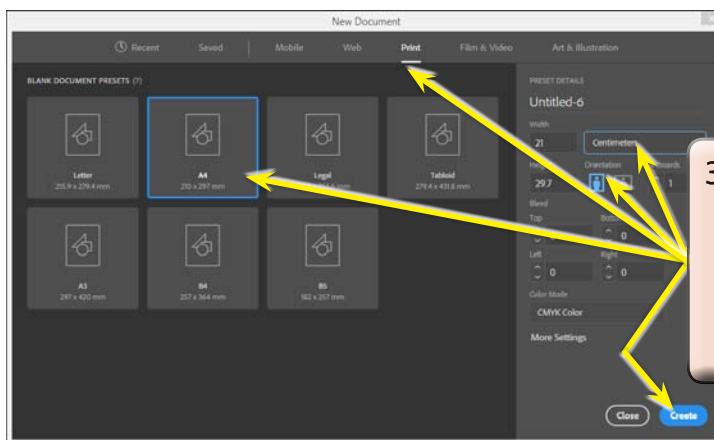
New Document

Recent Saved Mobile Web Print Film & Video Art & Illustration

BLANK DOCUMENT PRESETS (7)

Letter
215.9 x 279.4 mm

A4
210 x 297 mm

Legal
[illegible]

Tabloid
279.4 x 431.8 mm

A3
297 x 420 mm

B4
257 x 364 mm

B5
182 x 257 mm

PRESET DETAILS

Untitled-6

Width
21
Centimeters

Height
29.7
Orientation
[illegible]boards
1

Bleed
Top
Bottom
0
Left
0
Right
0

Color Mode
CMYK Color

More Settings

3

Close
Create